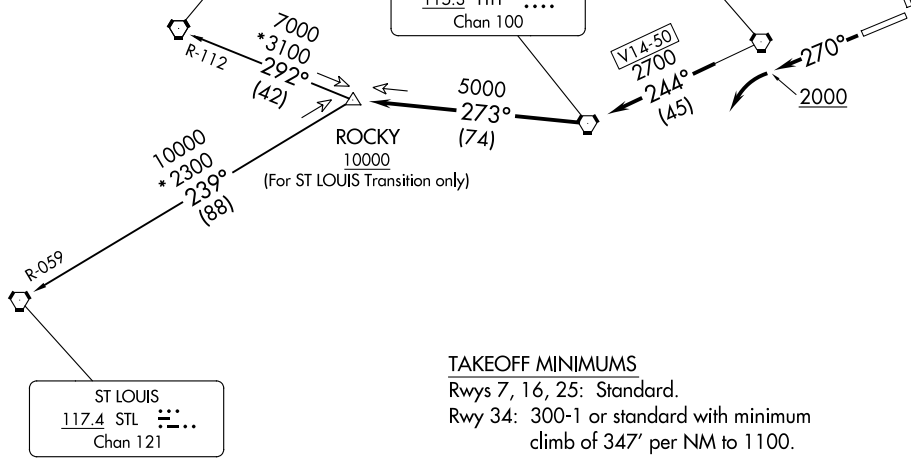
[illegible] Chan 100

7000
*3100
292°
(42)
R-112

5000
273°
(74)

V14-50
2700
244°
(45)

270°
2000

ROCKY
10000
(For ST LOUIS Transition only)

10000
*2300
239°
(88)

R-059

ST LOUIS
117.4 STL
Chan 121

TAKEOFF MINIMUMS
Rwys 7, 16, 25: Standard.
Rwy 34: 300-1 or standard with minimum climb of 347' per NM to 1100.